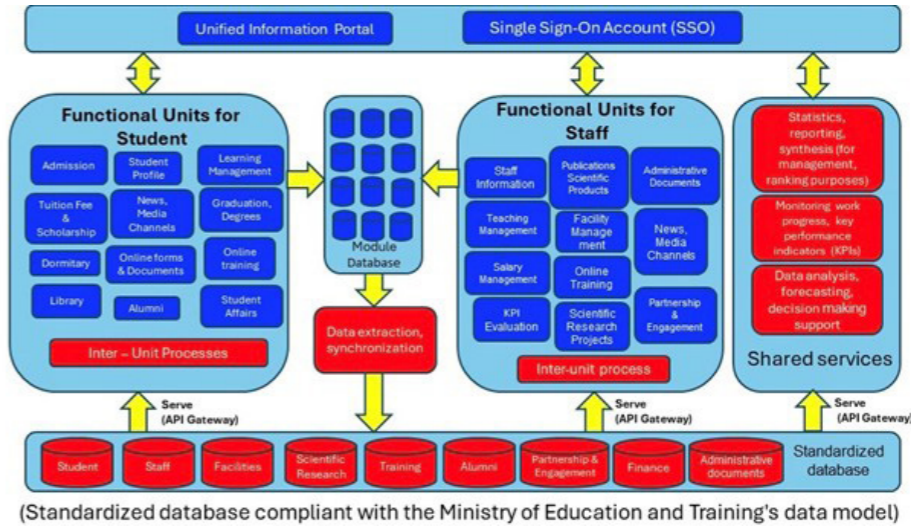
Unified Information Portal

Single Sign-On Account (SSO)

Functional Units for Student

Admission

Student Profile

Learning Management

Tuition Fee & Scholarship

News, Media Channels

Graduation, Degrees

Dormitary

Online forms & Documents

Online training

Library

Alumni

Student Affairs

Inter – Unit Processes

Module Database

Data extraction, synchronization

Functional Units for Staff

Staff Information

Publications Scientific Products

Administrative Documents

Teaching Management

Facility Management

News, Media Channels

Salary Management

Online Training

KPI Evaluation

Scientific Research Projects

Partnership & Engagement

Inter-unit process

Statistics, reporting, synthesis (for management, ranking purposes)

Monitoring work progress, key performance indicators (KPIs)

Data analysis, forecasting, decision making support

Shared services

Serve (API Gateway)

Serve (API Gateway)

Serve (API Gateway)

Student

Staff

Facilities

Scientific Research

Training

Alumni

Partnership & Engagement

Finance

Administrative documents

Standardized database

(Standardized database compliant with the Ministry of Education and Training's data model)